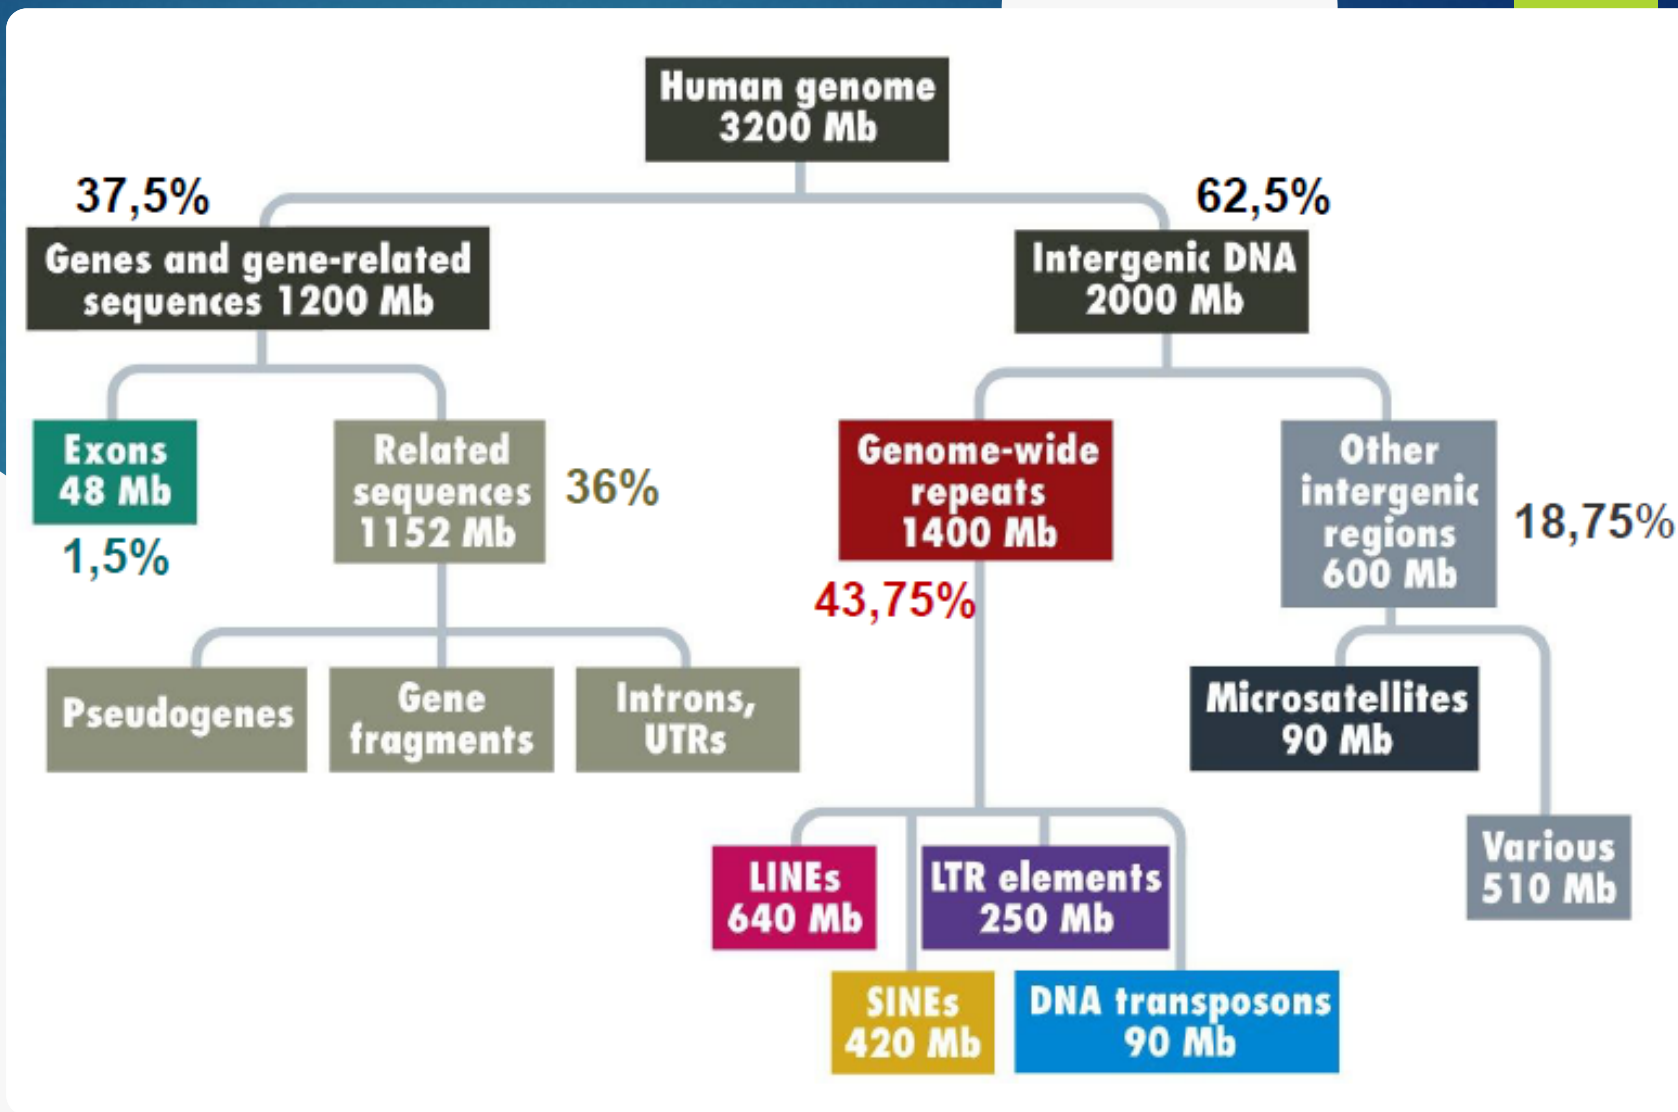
Human genome
3200 Mb

37,5%

62,5%

Genes and gene-related sequences 1200 Mb

Intergenic DNA
2000 Mb

Exons
48 Mb

1,5%

Related sequences
1152 Mb

36%

Genome-wide repeats
1400 Mb

43,75%

Other intergenic regions
600 Mb

18,75%

Pseudogenes

Gene fragments

Introns, UTRs

Microsatellites
90 Mb

Various
510 Mb

LINEs
640 Mb

LTR elements
250 Mb

SINEs
420 Mb

DNA transposons
90 Mb